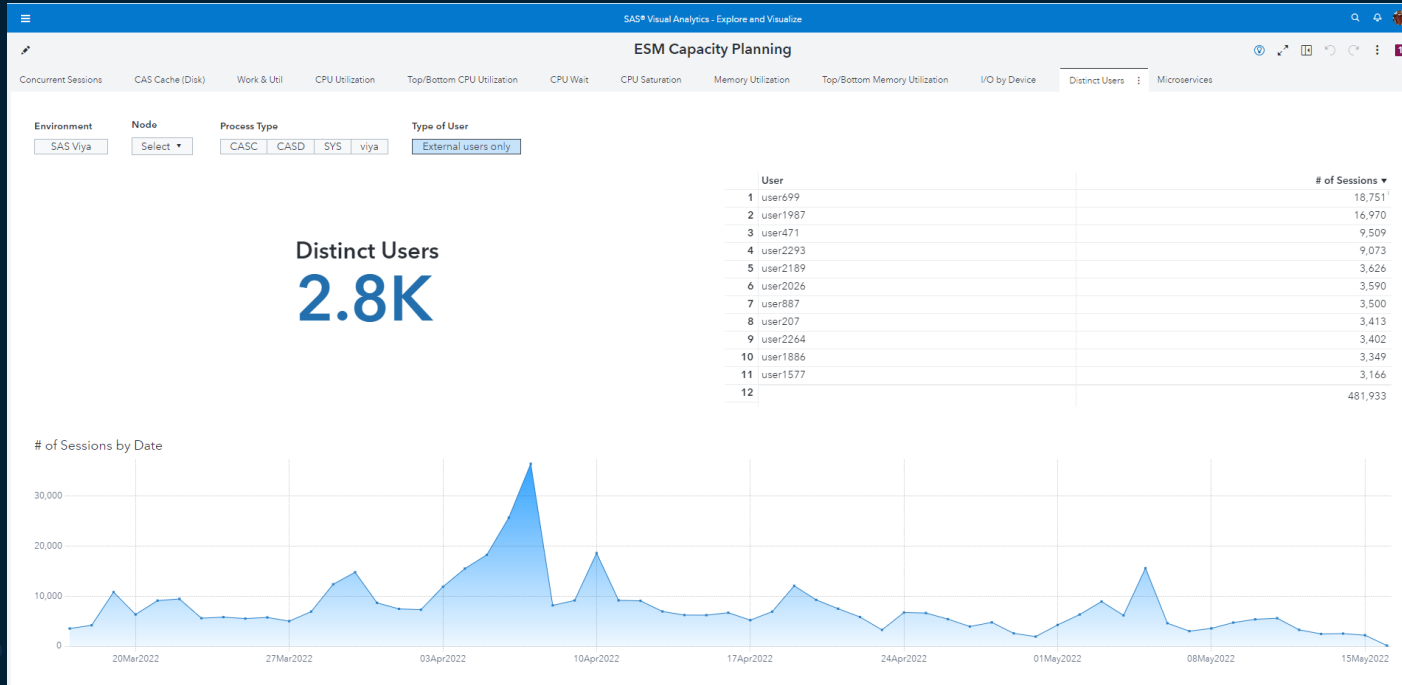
SAS® Visual Analytics - Explore and Visualize

ESM Capacity Planning

Concurrent Sessions | CAS Cache (Disk) | Work & Util | CPU Utilization | Top/Bottom CPU Utilization | CPU Wait | CPU Saturation | Memory Utilization | Top/Bottom Memory Utilization | I/O by Device | Distinct Users | Microservices

Environment
SAS Viya

Node
Select

Process Type
CASC | CASD | SYS | viya

Type of User
External users only

Distinct Users
2.8K

| | User | # of Sessions ▼ |
|---|---|---|
| 1 | user699 | 18,751 |
| 2 | user1987 | 16,970 |
| 3 | user471 | 9,509 |
| 4 | user2293 | 9,073 |
| 5 | user2189 | 3,626 |
| 6 | user2026 | 3,590 |
| 7 | user887 | 3,500 |
| 8 | user207 | 3,413 |
| 9 | user2264 | 3,402 |
| 10 | user1886 | 3,349 |
| 11 | user1577 | 3,166 |
| 12 | | 481,933 |

# of Sessions by Date

30,000
20,000
10,000
0

20Mar2022 27Mar2022 03Apr2022 10Apr2022 17Apr2022 24Apr2022 01May2022 08May2022 15May2022